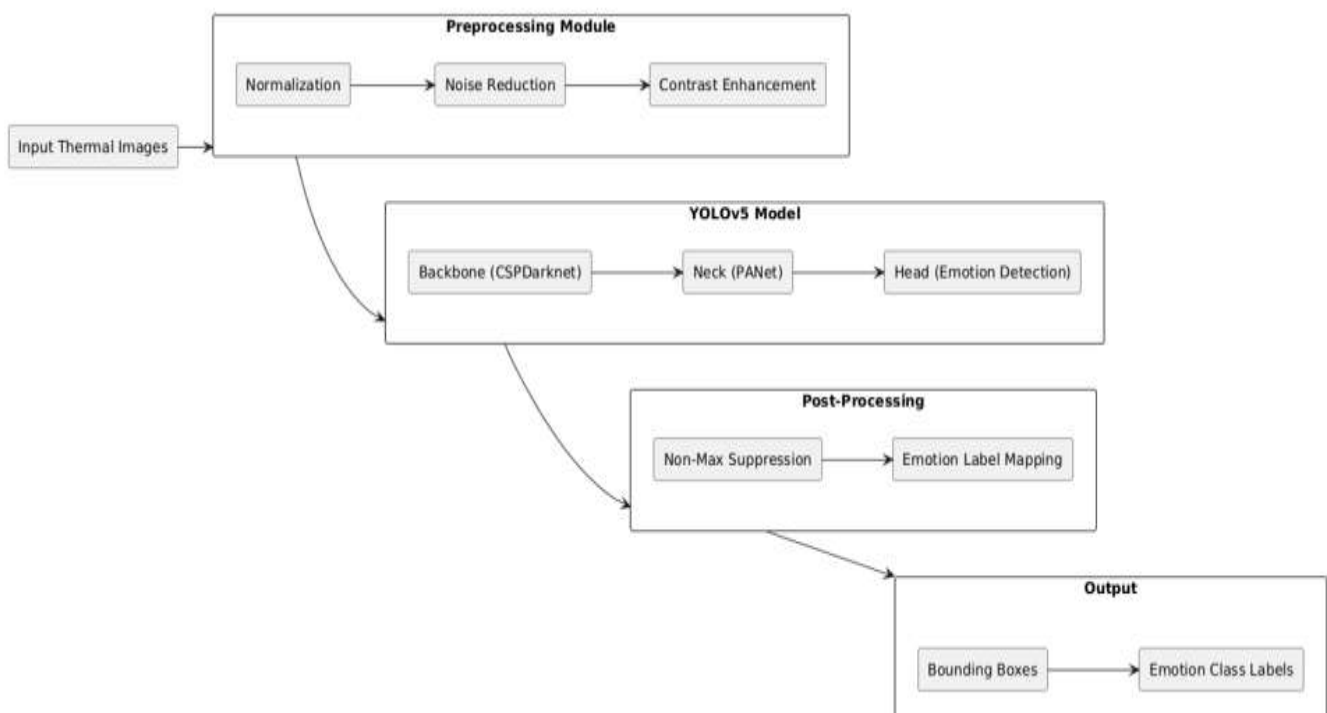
Preprocessing Module

Normalization

Noise Reduction

Contrast Enhancement

Input Thermal Images

YOLOv5 Model

Backbone (CSPDarknet)

Neck (PANet)

Head (Emotion Detection)

Post-Processing

Non-Max Suppression

Emotion Label Mapping

Output

Bounding Boxes

Emotion Class Labels